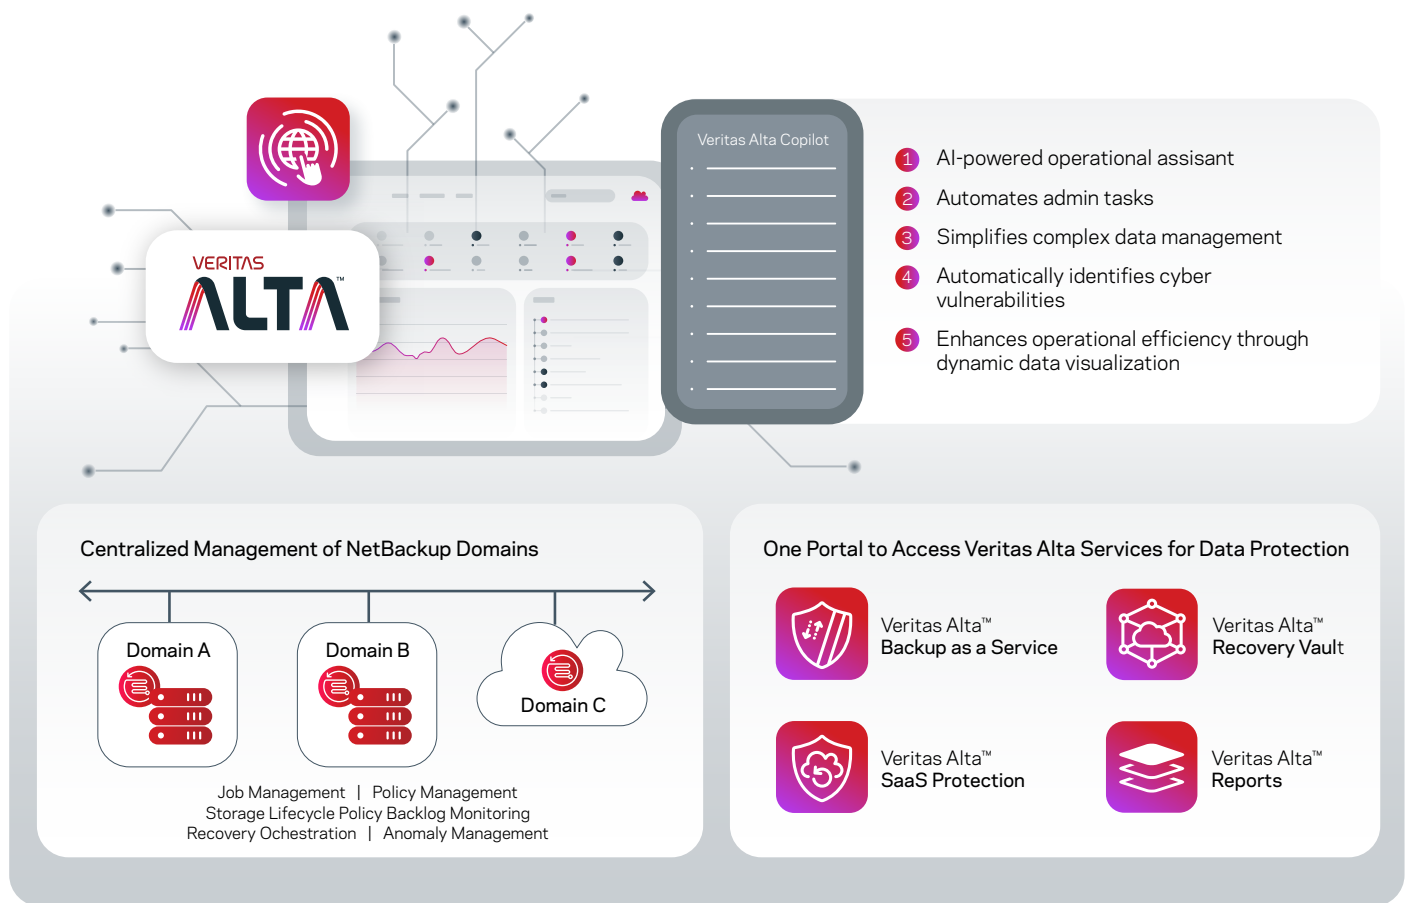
VERITAS
ALTA™

Veritas Alta Copilot

1 AI-powered operational assisant
2 Automates admin tasks
3 Simplifies complex data management
4 Automatically identifies cyber vulnerabilities
5 Enhances operational efficiency through dynamic data visualization

Centralized Management of NetBackup Domains

Domain A
Domain B
Domain C

Job Management | Policy Management
Storage Lifecycle Policy Backlog Monitoring
Recovery Ochestration | Anomaly Management

One Portal to Access Veritas Alta Services for Data Protection

Veritas Alta™ Backup as a Service
Veritas Alta™ Recovery Vault
Veritas Alta™ SaaS Protection
Veritas Alta™ Reports